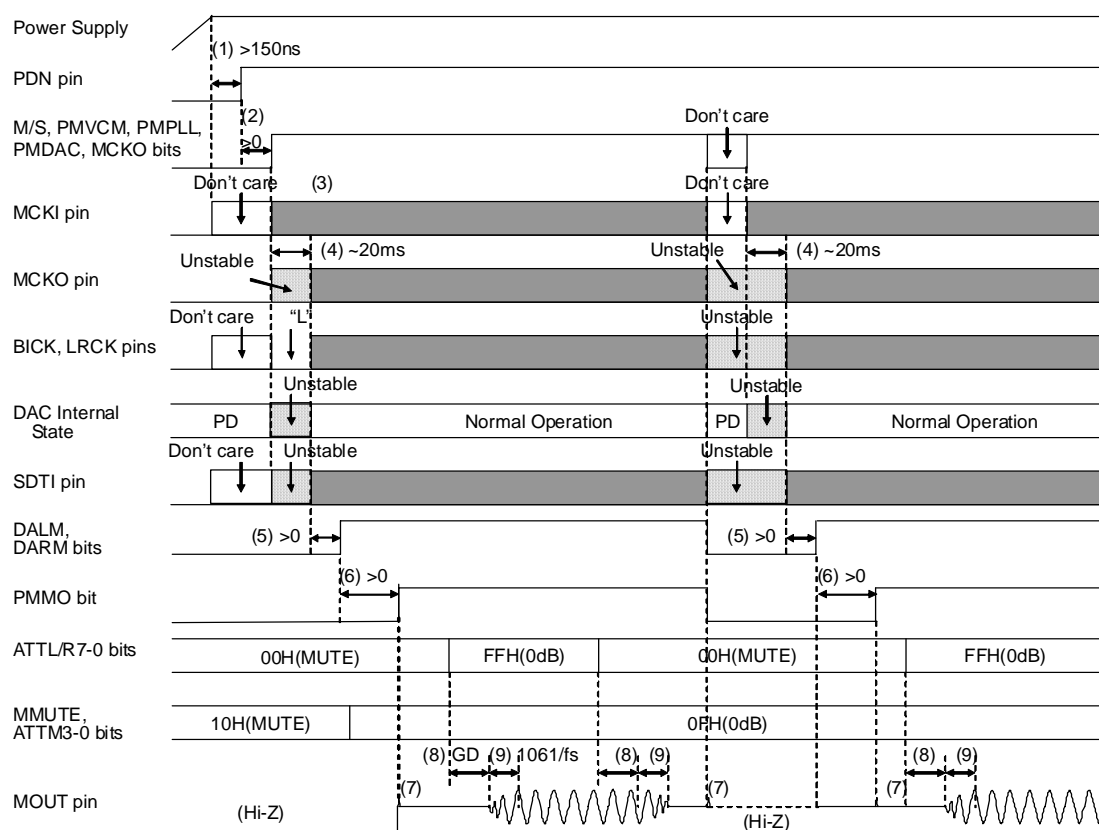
Power Supply

(1) >150ns

PDN pin

(2)

M/S, PMVCM, PMPLL, PMDAC, MCKO bits

>0

Don't care

Don't care

(3)

Don't care

MCKI pin

(4) ~20ms

Unstable

(4) ~20ms

Unstable

MCKO pin

Unstable

Don't care

"L"

Unstable

BICK, LRCK pins

Unstable

Unstable

DAC Internal State

PD

Normal Operation

PD

Normal Operation

Don't care

Unstable

Unstable

SDTI pin

DALM, DARM bits

(5) >0

(5) >0

(6) >0

(6) >0

PMMO bit

ATTL/R7-0 bits

00H(MUTE)

FFH(0dB)

00H(MUTE)

FFH(0dB)

MMUTE, ATTM3-0 bits

10H(MUTE)

0FH(0dB)

(8) GD

(9) 1061/fs

(8)

(9)

(8)

(9)

(7)

(7)

(7)

MOUT pin

(Hi-Z)

(Hi-Z)